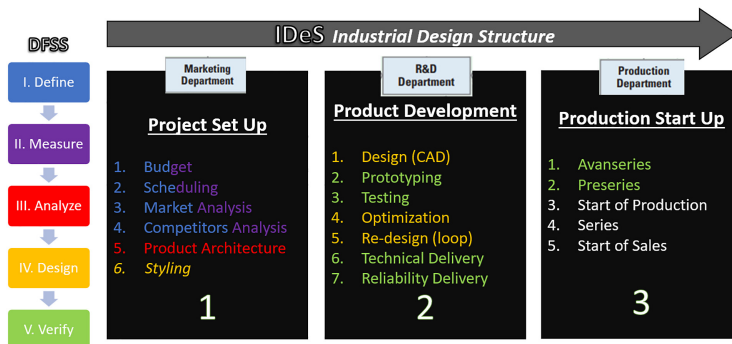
IDeS Industrial Design Structure

DFSS

I. Define

II. Measure

III. Analyze

IV. Design

V. Verify

Marketing Department

Project Set Up

1. Budget
2. Scheduling
3. Market Analysis
4. Competitors Analysis
5. Product Architecture
6. Styling

1

R&D Department

Product Development

1. Design (CAD)
2. Prototyping
3. Testing
4. Optimization
5. Re-design (loop)
6. Technical Delivery
7. Reliability Delivery

2

Production Department

Production Start Up

1. Avanseries
2. Preseries
3. Start of Production
4. Series
5. Start of Sales

3